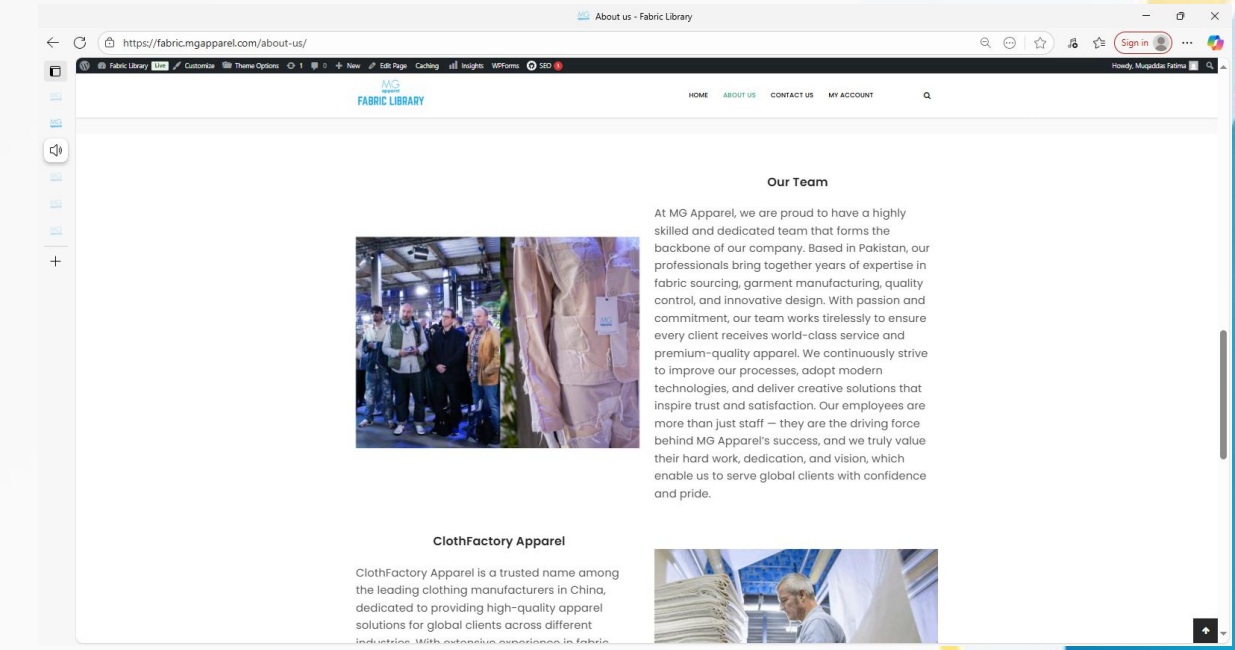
About us - Fabric Library

https://fabric.mgapparel.com/about-us/

Sign in

Fabric Library Live Customize Theme Options 1 0 New Edit Page Caching Insights WPForms SEO

Howdy, Muqaddas Fatima

MG
FABRIC LIBRARY

HOME ABOUT US CONTACT US MY ACCOUNT

Our Team

At MG Apparel, we are proud to have a highly skilled and dedicated team that forms the backbone of our company. Based in Pakistan, our professionals bring together years of expertise in fabric sourcing, garment manufacturing, quality control, and innovative design. With passion and commitment, our team works tirelessly to ensure every client receives world-class service and premium-quality apparel. We continuously strive to improve our processes, adopt modern technologies, and deliver creative solutions that inspire trust and satisfaction. Our employees are more than just staff — they are the driving force behind MG Apparel's success, and we truly value their hard work, dedication, and vision, which enable us to serve global clients with confidence and pride.

ClothFactory Apparel

ClothFactory Apparel is a trusted name among the leading clothing manufacturers in China, dedicated to providing high-quality apparel solutions for global clients across different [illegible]